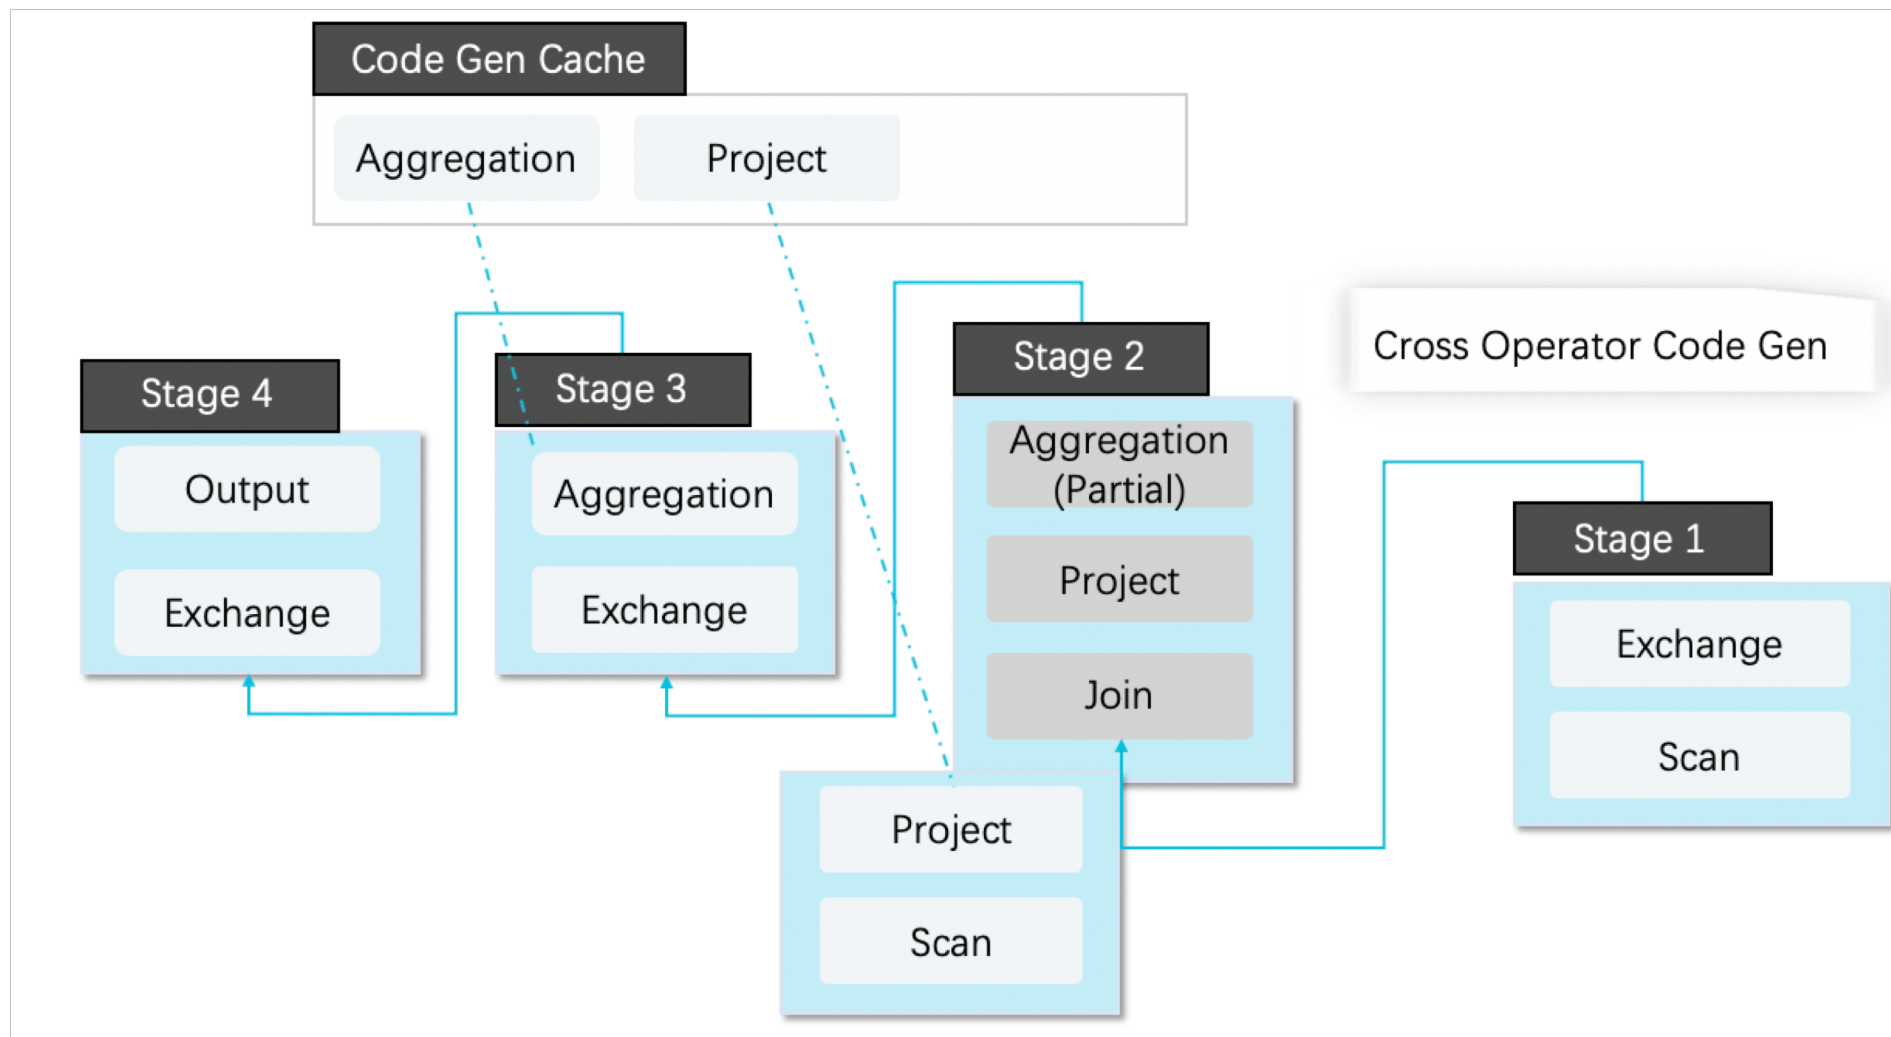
Code Gen Cache

Aggregation

Project

Cross Operator Code Gen

Stage 4

Output

Exchange

Stage 3

Aggregation

Exchange

Stage 2

Aggregation (Partial)

Project

Join

Stage 1

Exchange

Scan

Project

Scan